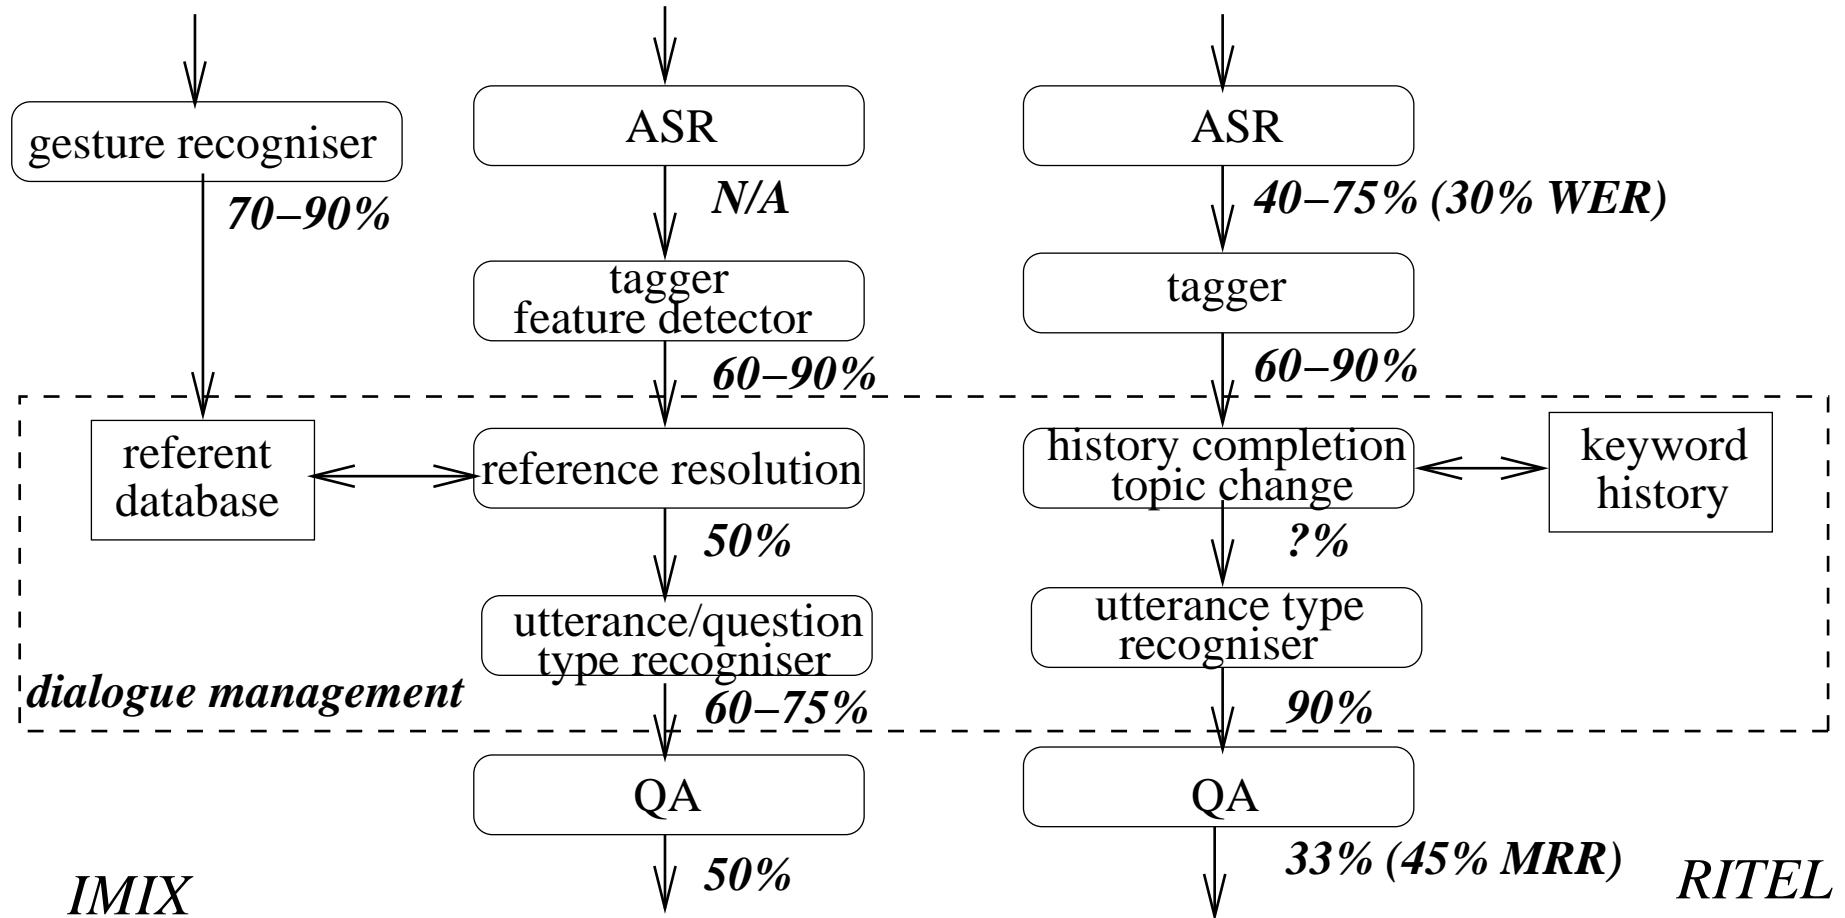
gesture recogniser
70–90%
ASR
N/A
tagger
feature detector
60–90%
referent database
reference resolution
50%
utterance/question type recogniser
60–75%
dialogue management
QA
50%
IMIX

ASR
40–75% (30% WER)
tagger
60–90%
history completion
topic change
keyword history
?%
utterance type recogniser
90%
QA
33% (45% MRR)
RITEL